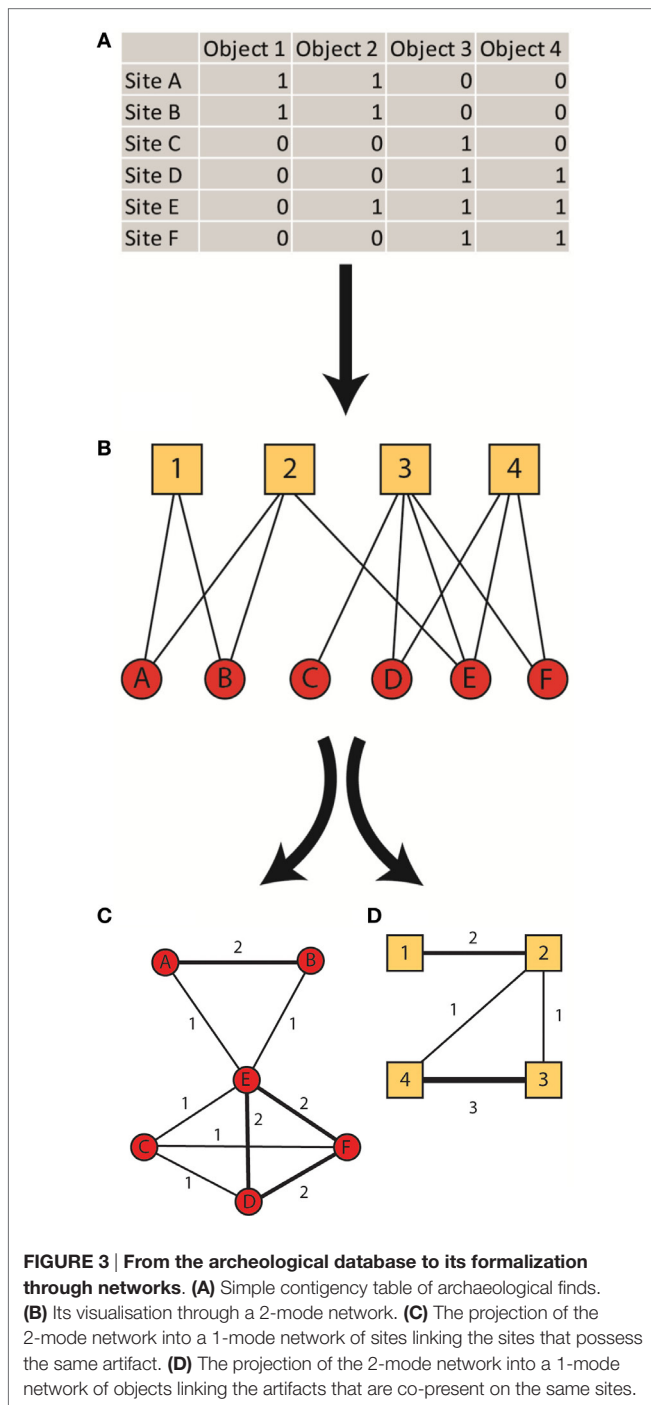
A

|  | Object 1 | Object 2 | Object 3 | Object 4 |
|---|---|---|---|---|
| Site A | 1 | 1 | 0 | 0 |
| Site B | 1 | 1 | 0 | 0 |
| Site C | 0 | 0 | 1 | 0 |
| Site D | 0 | 0 | 1 | 1 |
| Site E | 0 | 1 | 1 | 1 |
| Site F | 0 | 0 | 1 | 1 |

B

1 2 3 4

A B C D E F

C

A 2 B
1 1
E
1 2 2
C 1 F
1 2
D

D

1 2 2
1 1
4 3 3

FIGURE 3 | From the archeological database to its formalization through networks. (A) Simple contigency table of archaeological finds. (B) Its visualisation through a 2-mode network. (C) The projection of the 2-mode network into a 1-mode network of sites linking the sites that possess the same artifact. (D) The projection of the 2-mode network into a 1-mode network of objects linking the artifacts that are co-present on the same sites.